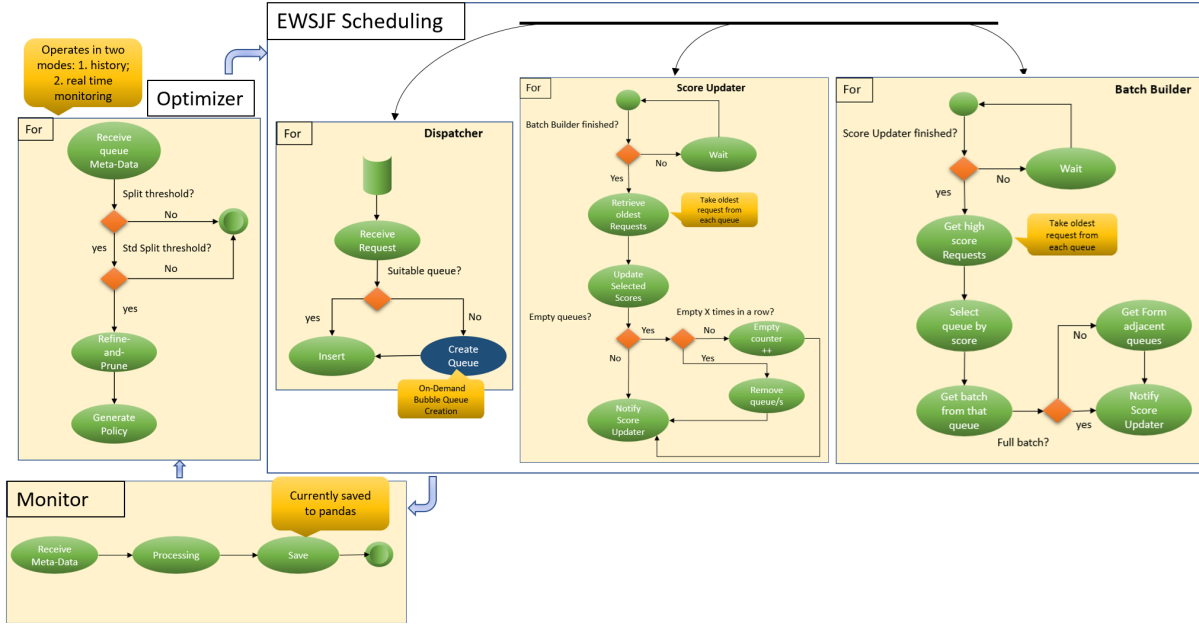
EWSJF Scheduling

Operates in two modes: 1. history; 2. real time monitoring

Optimizer

For

Receive queue Meta-Data

Split threshold?

No

yes

Std Split threshold?

No

yes

Refine-and-Prune

Generate Policy

For

Dispatcher

Receive Request

Suitable queue?

yes

No

Insert

Create Queue

On-Demand Bubble Queue Creation

For

Score Updater

Batch Builder finished?

No

Wait

Yes

Retrieve oldest Requests

Take oldest request from each queue

Update Selected Scores

Empty queues?

Empty X times in a row?

Yes

No

Empty counter ++

Yes

No

Remove queue/s

Notify Score Updater

For

Batch Builder

Score Updater finished?

No

Wait

yes

Get high score Requests

Take oldest request from each queue

Select queue by score

No

Get Form adjacent queues

Get batch from that queue

yes

Notify Score Updater

Full batch?

Monitor

Currently saved to pandas

Receive Meta-Data

Processing

Save